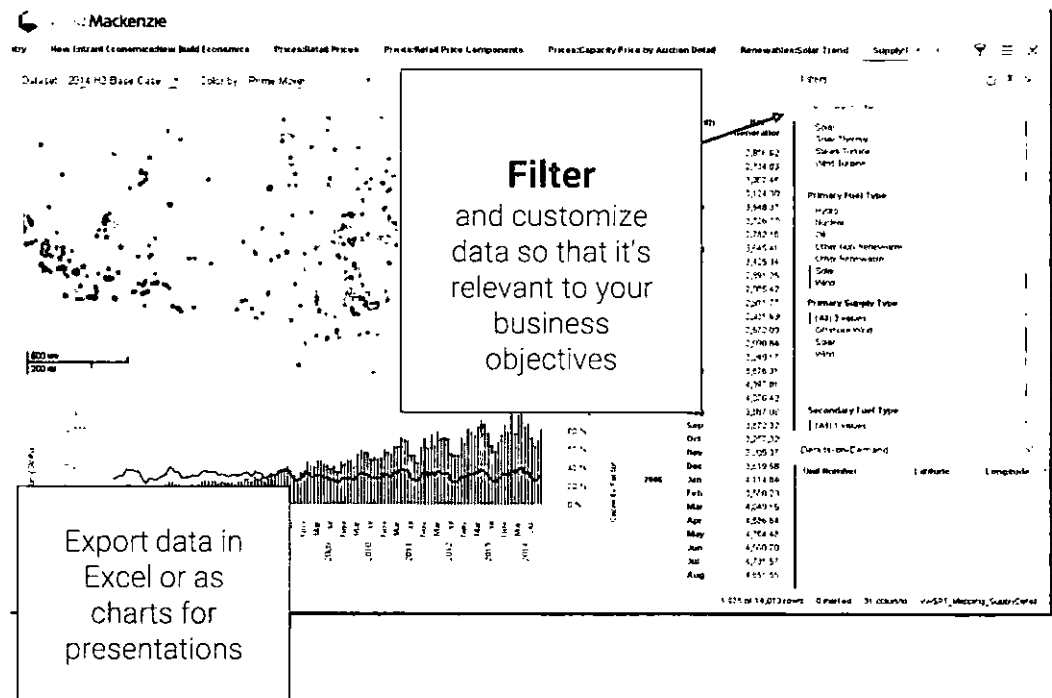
Mackenzie

New Entrant Economics:New Build Economics
Prices:Retail Prices
Prices:Retail Price Components
Prices:Capacity Price by Auction Detail
Renewables:Solar Trend
Supply

Dataset: 2014 H2 Base Case
Color by: Prime Mover

Filters

Solar
Solar Thermal
Steam Turbine
Wind Turbine

Primary Fuel Type
Hydro
Nuclear
Oil
Other Non Renewable
Other Renewable
Solar
Wind

Primary Supply Type
(All) 3 values
Offshore Wind
Solar
Wind

Secondary Fuel Type
(All) 1 values

Details-on-Demand
Unit Number
Latitude
Longitude

**Filter**
and customize data so that it's relevant to your business objectives

Export data in Excel or as charts for presentations

Sep
Oct
Nov
Dec
Jan
Feb
Mar
Apr
May
Jun
Jul
Aug

2006

1,571 of 14,013 rows  0 marked  31 columns  vwSPT_Mapping_SupplyDetail